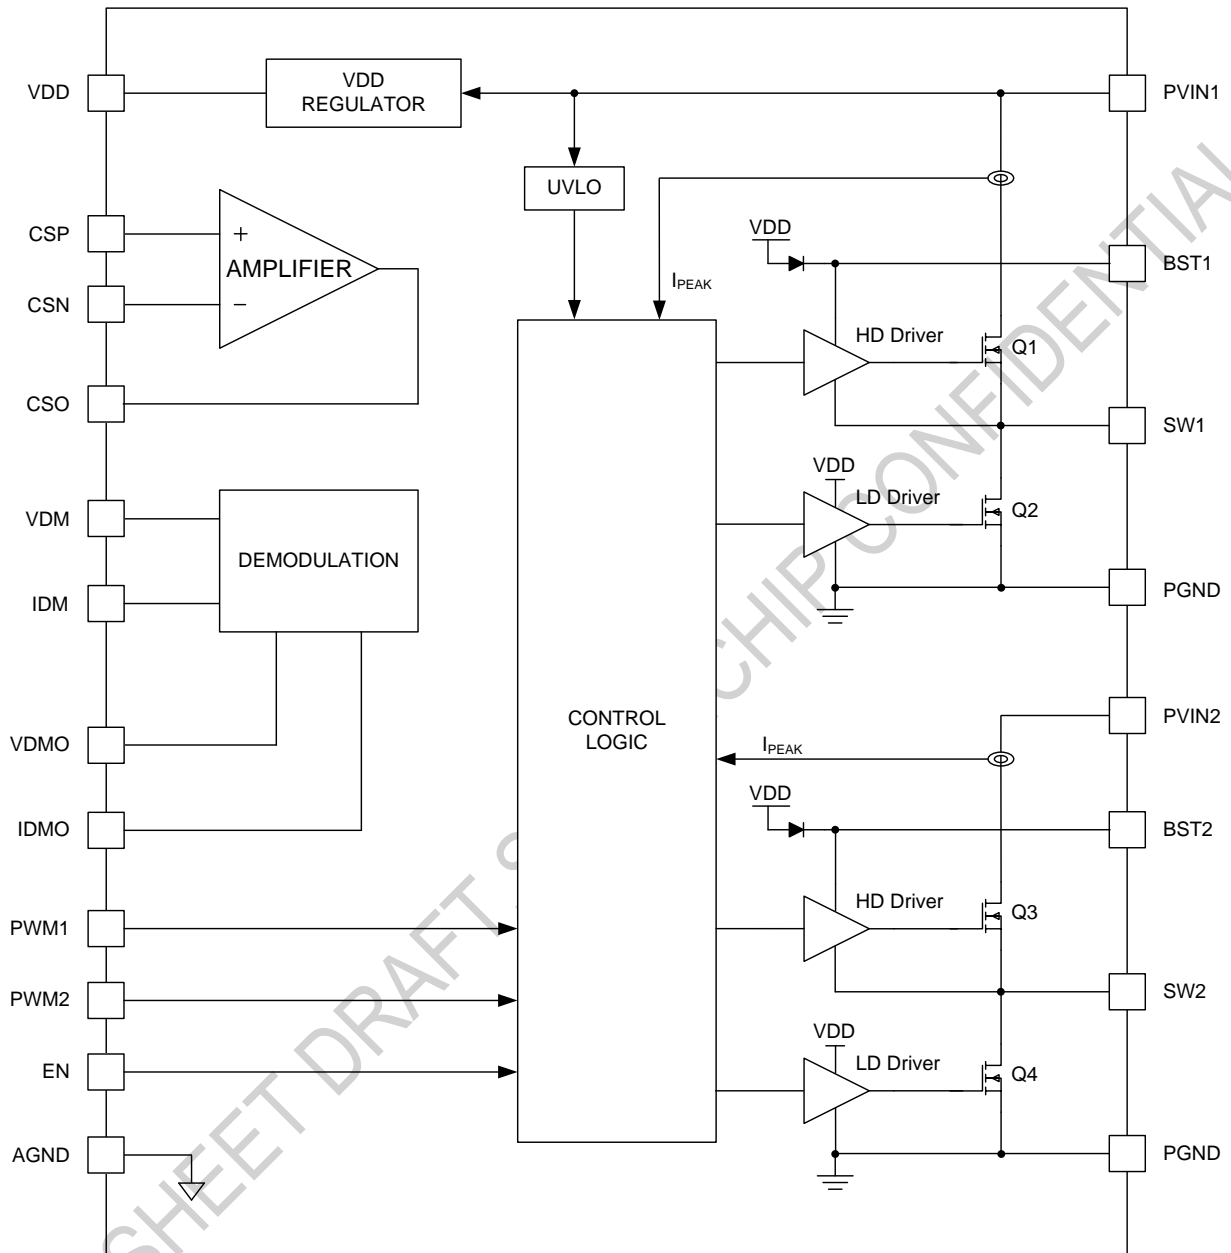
VDD
VDD REGULATOR
PVIN1
UVLO
CSP
+
AMPLIFIER
−
VDD
BST1
CSN
$I_{PEAK}$
HD Driver
Q1
CSO
SW1
VDD
LD Driver
Q2
VDM
DEMODULATION
IDM
PGND
CONTROL LOGIC
PVIN2
VDMO
$I_{PEAK}$
VDD
BST2
IDMO
HD Driver
Q3
PWM1
SW2
PWM2
VDD
LD Driver
Q4
EN
AGND
PGND
SHEET DRAFT S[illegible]CHIP CONFIDENTIAL